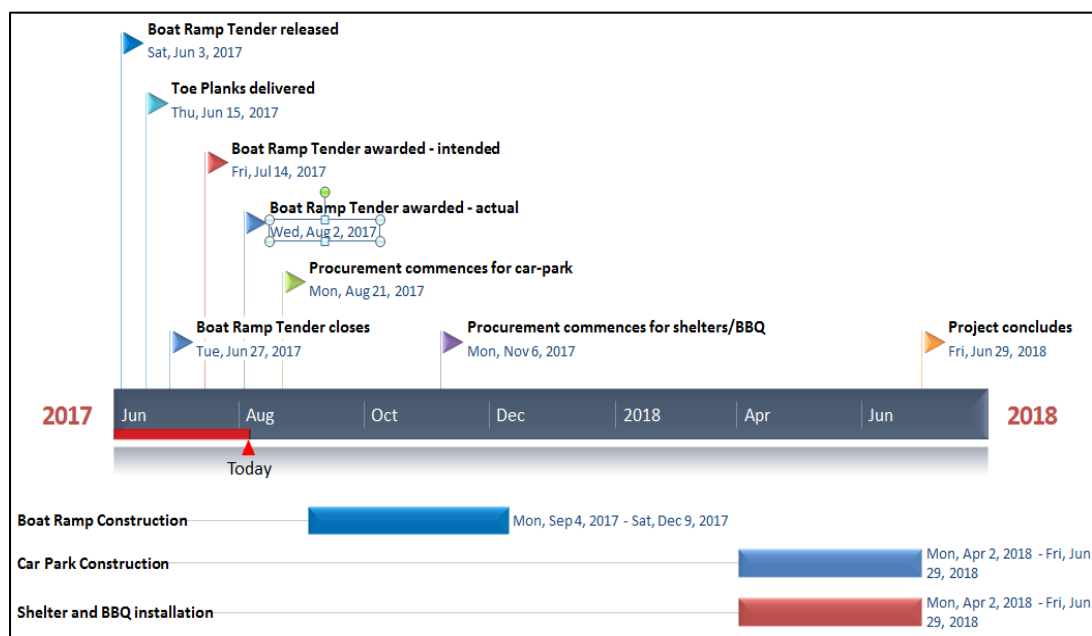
Boat Ramp Tender released
Sat, Jun 3, 2017

Toe Planks delivered
Thu, Jun 15, 2017

Boat Ramp Tender awarded - intended
Fri, Jul 14, 2017

Boat Ramp Tender awarded - actual
Wed, Aug 2, 2017

Procurement commences for car-park
Mon, Aug 21, 2017

Boat Ramp Tender closes
Tue, Jun 27, 2017

Procurement commences for shelters/BBQ
Mon, Nov 6, 2017

Project concludes
Fri, Jun 29, 2018

2017
Jun
Aug
Oct
Dec
2018
Apr
Jun
2018

Today

Boat Ramp Construction
Mon, Sep 4, 2017 - Sat, Dec 9, 2017

Car Park Construction
Mon, Apr 2, 2018 - Fri, Jun 29, 2018

Shelter and BBQ installation
Mon, Apr 2, 2018 - Fri, Jun 29, 2018